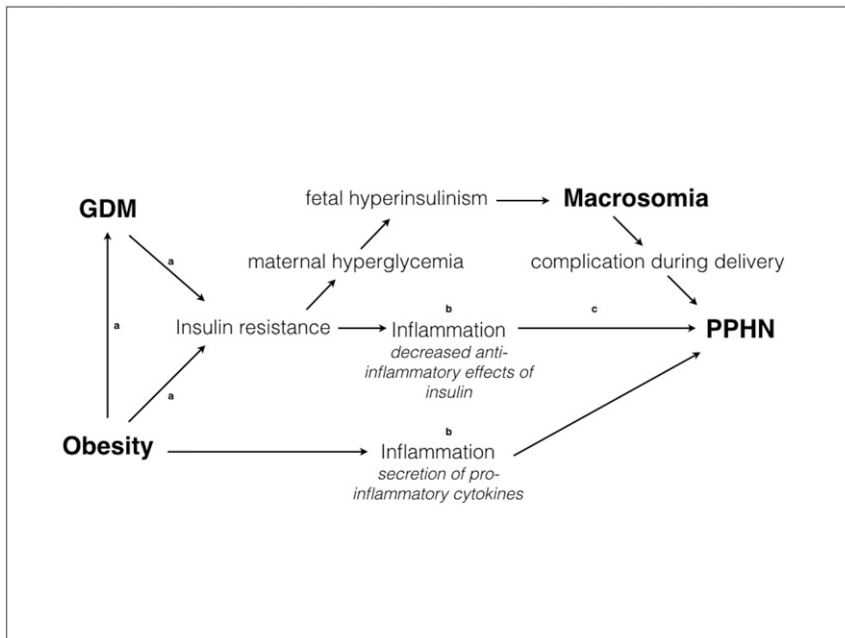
fetal hyperinsulinism

Macrosomia

GDM

a

maternal hyperglycemia

complication during delivery

a

b

c

Insulin resistance

Inflammation
*decreased anti-inflammatory effects of insulin*

PPHN

a

b

Obesity

Inflammation
*secretion of pro-inflammatory cytokines*